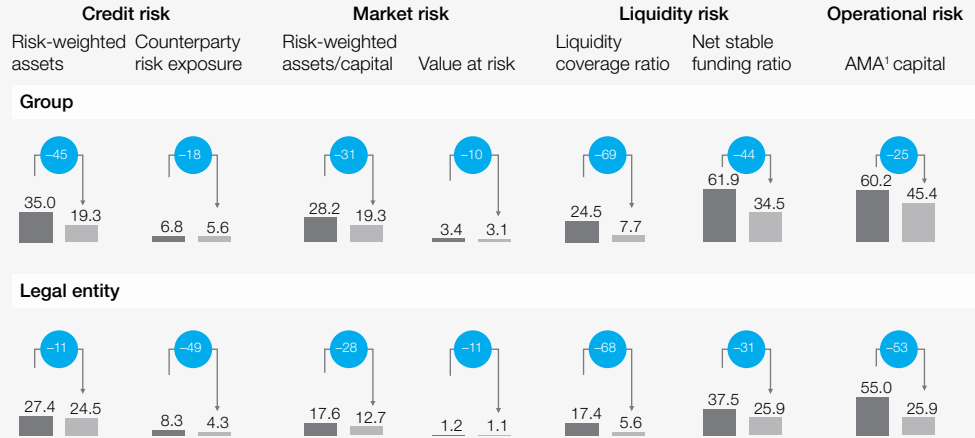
Credit risk

Risk-weighted assets

Counterparty risk exposure

Market risk

Risk-weighted assets/capital

Value at risk

Liquidity risk

Liquidity coverage ratio

Net stable funding ratio

Operational risk

AMA$^1$ capital

Group

–45
35.0
19.3

–18
6.8
5.6

–31
28.2
19.3

–10
3.4
3.1

–69
24.5
7.7

–44
61.9
34.5

–25
60.2
45.4

Legal entity

–11
27.4
24.5

–49
8.3
4.3

–28
17.6
12.7

–11
1.2
1.1

–68
17.4
5.6

–31
37.5
25.9

–53
55.0
25.9